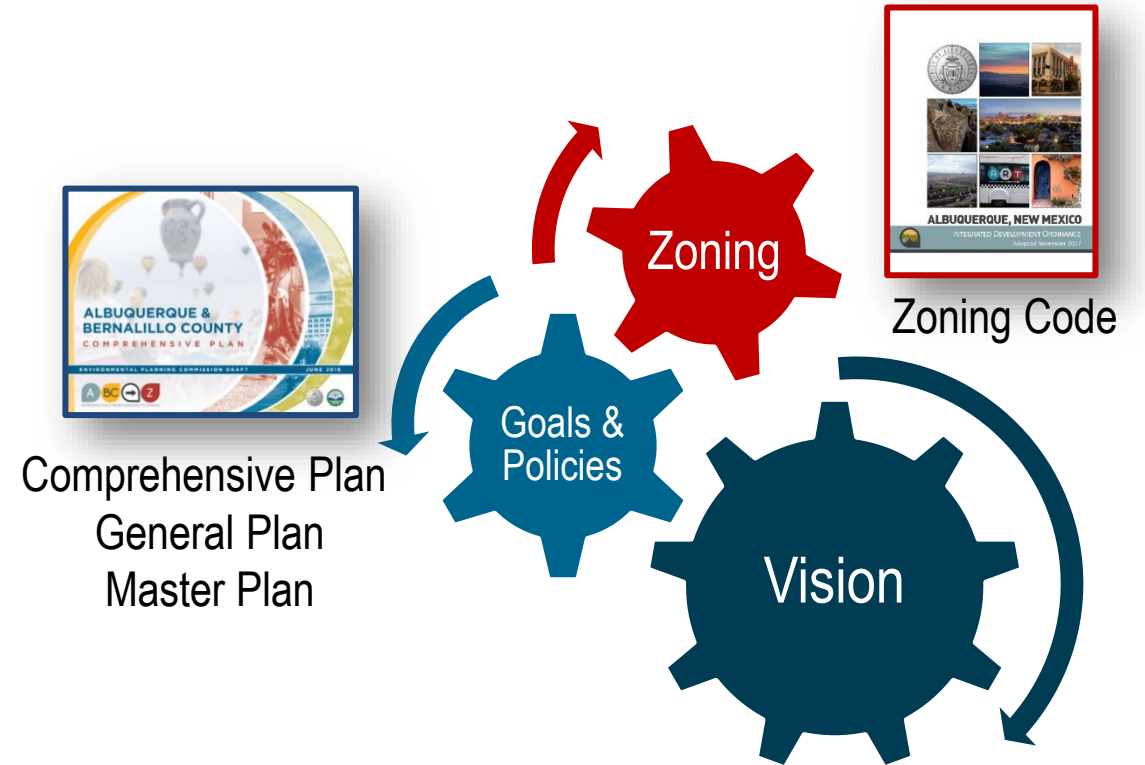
ALBUQUERQUE & BERNALILLO COUNTY
COMPREHENSIVE PLAN
ENVIRONMENTAL PLANNING COMMISSION DRAFT
JUNE 2016
A BC Z

Comprehensive Plan
General Plan
Master Plan

Goals & Policies

Zoning

Vision

ALBUQUERQUE, NEW MEXICO
INTEGRATED DEVELOPMENT ORDINANCE
Adopted November 2017

Zoning Code